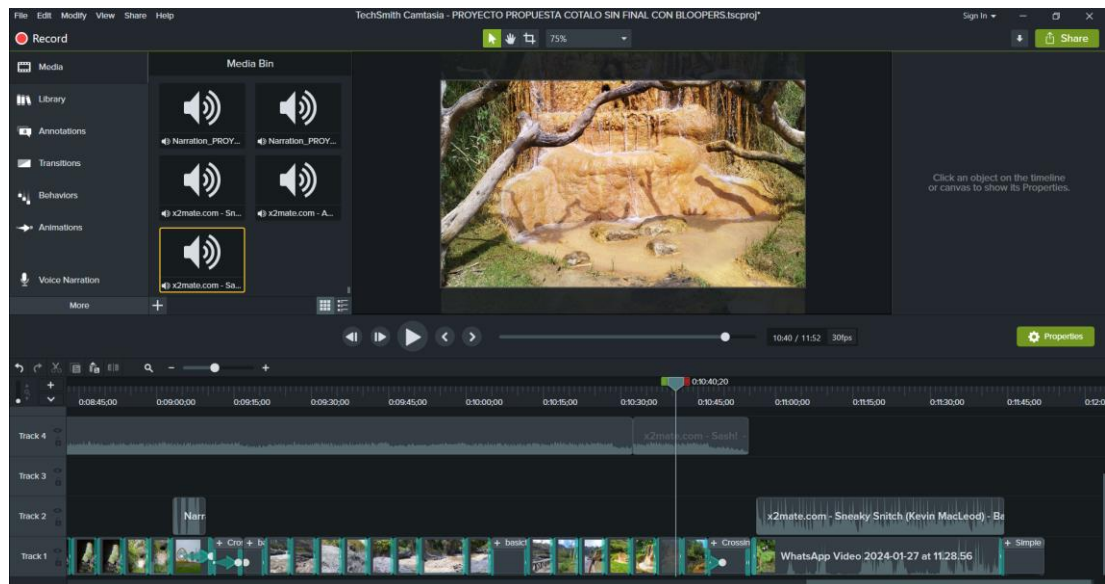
File Edit Modify View Share Help

TechSmith Camtasia - PROYECTO PROPUESTA COTALO SIN FINAL CON BLOOPERS.tscproj*

Sign In ▾

Record

75%

Share

Media

Library

Annotations

Transitions

Behaviors

Animations

Voice Narration

More

Media Bin

Narration_PROY...

Narration_PROY...

x2mate.com - Sn...

x2mate.com - A...

x2mate.com - Sa...

Click an object on the timeline or canvas to show its Properties.

10:40 / 11:52 30fps

Properties

0:10:40;20

0:08:45;00 0:09:00;00 0:09:15;00 0:09:30;00 0:09:45;00 0:10:00;00 0:10:15;00 0:10:30;00 0:10:45;00 0:11:00;00 0:11:15;00 0:11:30;00 0:11:45;00 0:12:0

Track 4

x2mate.com - Sash!

Track 3

Track 2

Narr

x2mate.com - Sneaky Snitch (Kevin MacLeod) - Ba

Track 1

+ Cro

+ ba

+ basic

+ Crossin

WhatsApp Video 2024-01-27 at 11.28.56

+ Simple